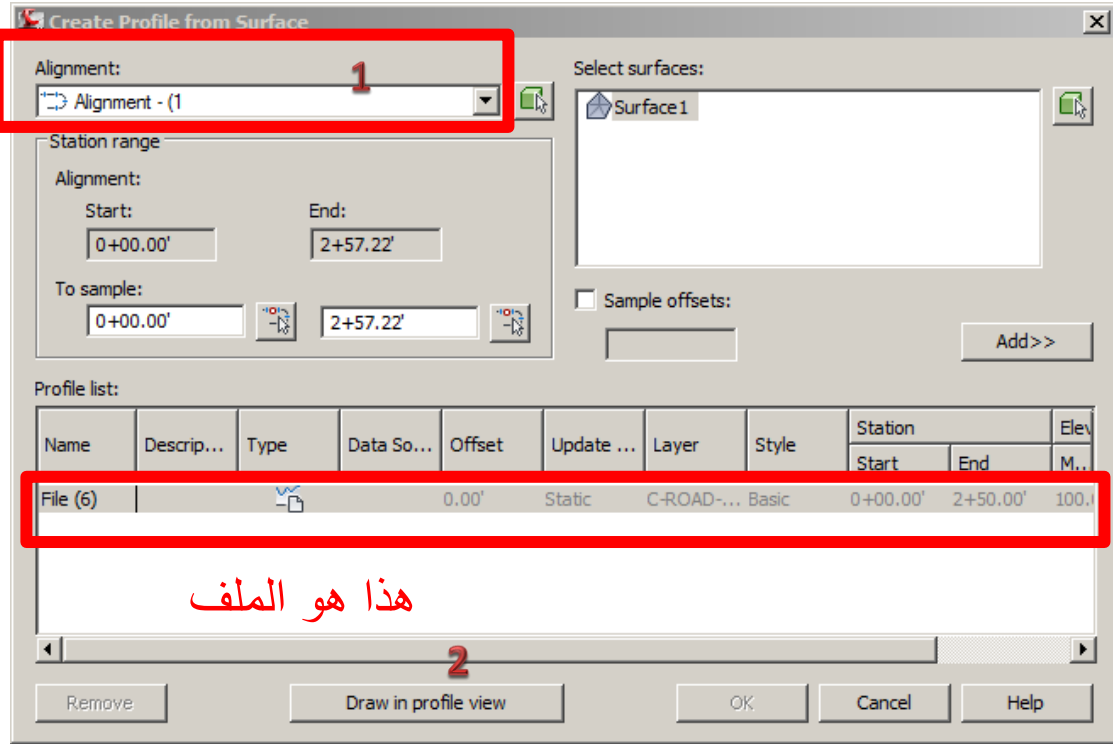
Create Profile from Surface

Alignment:

1

Alignment - (1

Select surfaces:

Surface1

Station range

Alignment:

Start:

0+00.00'

End:

2+57.22'

To sample:

0+00.00'

2+57.22'

Sample offsets:

Add>>

Profile list:

| Name | Descrip... | Type | Data So... | Offset | Update ... | Layer | Style | Station Start | Station End | Elev M... |
|---|---|---|---|---|---|---|---|---|---|---|
| File (6) | | | | 0.00' | Static | C-ROAD-... | Basic | 0+00.00' | 2+50.00' | 100.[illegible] |

هذا هو الملف

2

Remove

Draw in profile view

OK

Cancel

Help